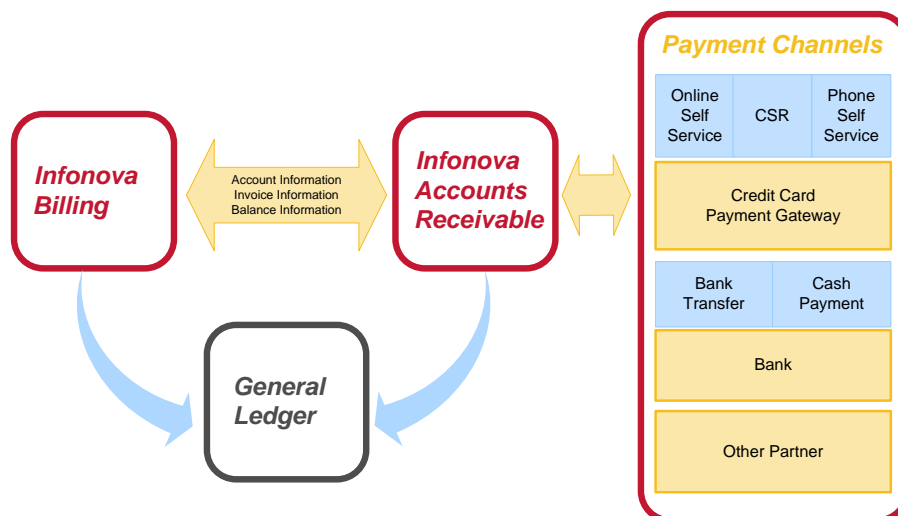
Infonova Billing

Account Information
Invoice Information
Balance Information

Infonova Accounts Receivable

General Ledger

Payment Channels

| Online Self Service | CSR | Phone Self Service |
|---|---|---|

Credit Card Payment Gateway

| Bank Transfer | Cash Payment |
|---|---|

Bank

Other Partner